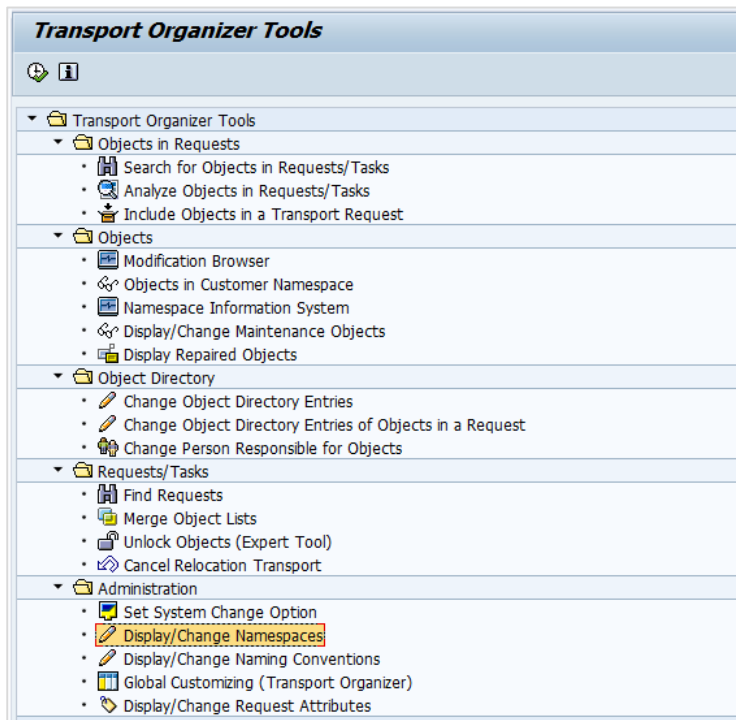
Transport Organizer Tools

Transport Organizer Tools
Objects in Requests
Search for Objects in Requests/Tasks
Analyze Objects in Requests/Tasks
Include Objects in a Transport Request
Objects
Modification Browser
Objects in Customer Namespace
Namespace Information System
Display/Change Maintenance Objects
Display Repaired Objects
Object Directory
Change Object Directory Entries
Change Object Directory Entries of Objects in a Request
Change Person Responsible for Objects
Requests/Tasks
Find Requests
Merge Object Lists
Unlock Objects (Expert Tool)
Cancel Relocation Transport
Administration
Set System Change Option
Display/Change Namespaces
Display/Change Naming Conventions
Global Customizing (Transport Organizer)
Display/Change Request Attributes